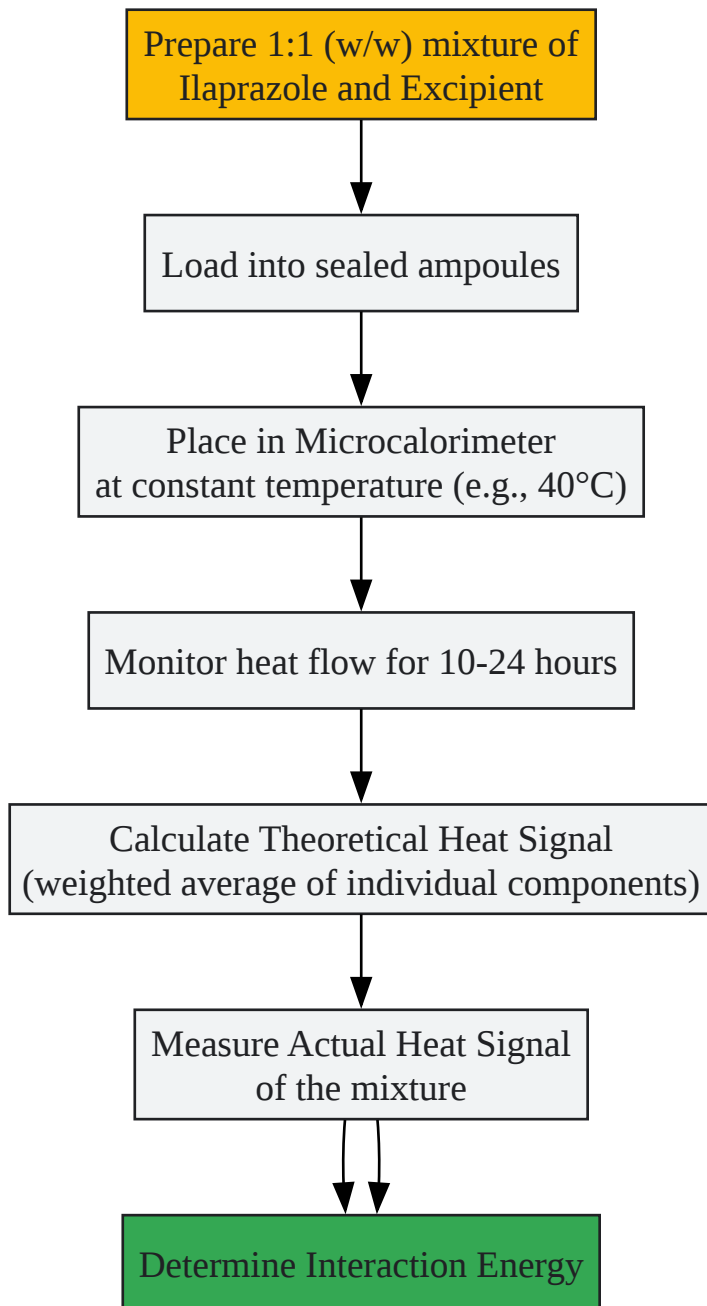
Prepare 1:1 (w/w) mixture of Ilaprazole and Excipient

Load into sealed ampoules

Place in Microcalorimeter at constant temperature (e.g., 40°C)

Monitor heat flow for 10-24 hours

Calculate Theoretical Heat Signal (weighted average of individual components)

Measure Actual Heat Signal of the mixture

Determine Interaction Energy